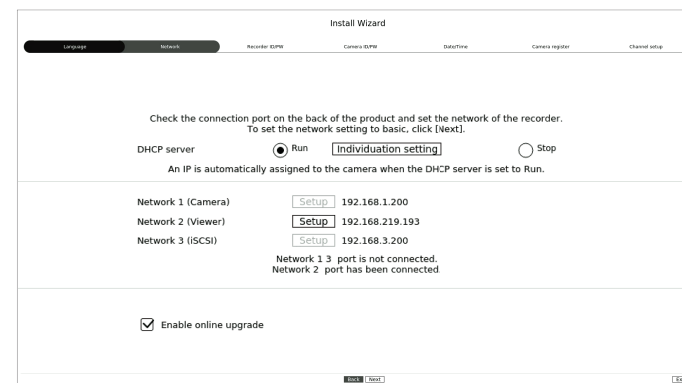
Install Wizard

Language Network Recorder ID/PW Camera ID/PW Date/Time Camera register Channel setup

Check the connection port on the back of the product and set the network of the recorder. To set the network setting to basic, click [Next].

DHCP server Run Individuation setting Stop

An IP is automatically assigned to the camera when the DHCP server is set to Run.

Network 1 (Camera) Setup 192.168.1.200

Network 2 (Viewer) Setup 192.168.219.193

Network 3 (iSCSI) Setup 192.168.3.200

Network 1 3 port is not connected.
Network 2 port has been connected.

Enable online upgrade

Back Next

Ex